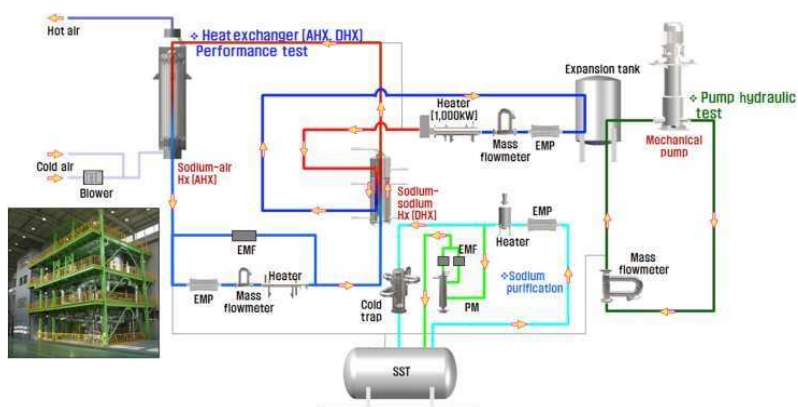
Hot air

❖ Heat exchanger (AHX, DHX) Performance test

Expansion tank

❖ Pump hydraulic test

Heater (1,000kW)

Mass flowmeter

EMP

Mechanical pump

Cold air

Blower

Sodium-air Hx (AHX)

Sodium-sodium Hx (DHX)

EMP

Heater

EMF

EMF

❖ Sodium purification

Mass flowmeter

EMP

Mass flowmeter

Heater

Cold trap

PM

SST